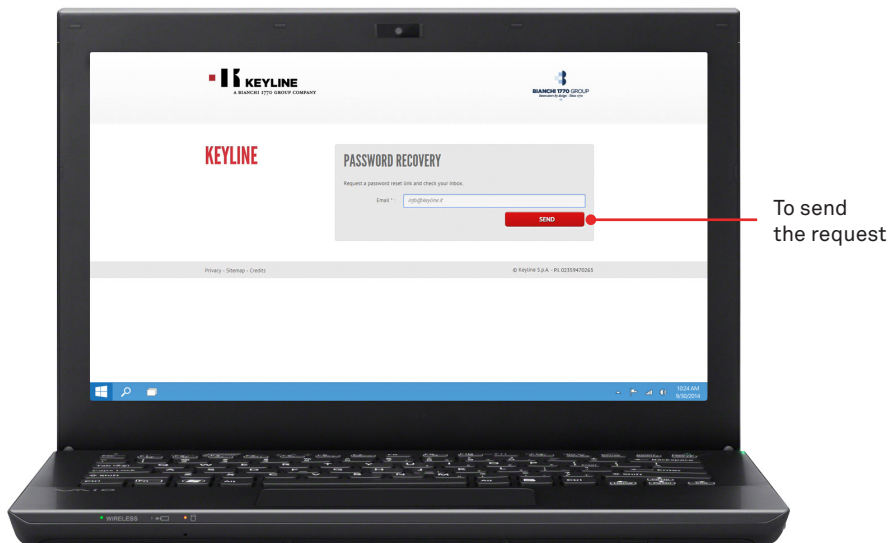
KEYLINE
A BIANCHI 1770 GROUP COMPANY

BIANCHI 1770 GROUP
Innovation by design · Since 1770

KEYLINE

PASSWORD RECOVERY

Request a password reset link and check your inbox.

Email *: info@keyline.it

SEND

To send the request

Privacy - Sitemap - Credits

© Keyline S.p.A. - P.I. 02359470265

10:24 AM
9/30/2014

WIRELESS